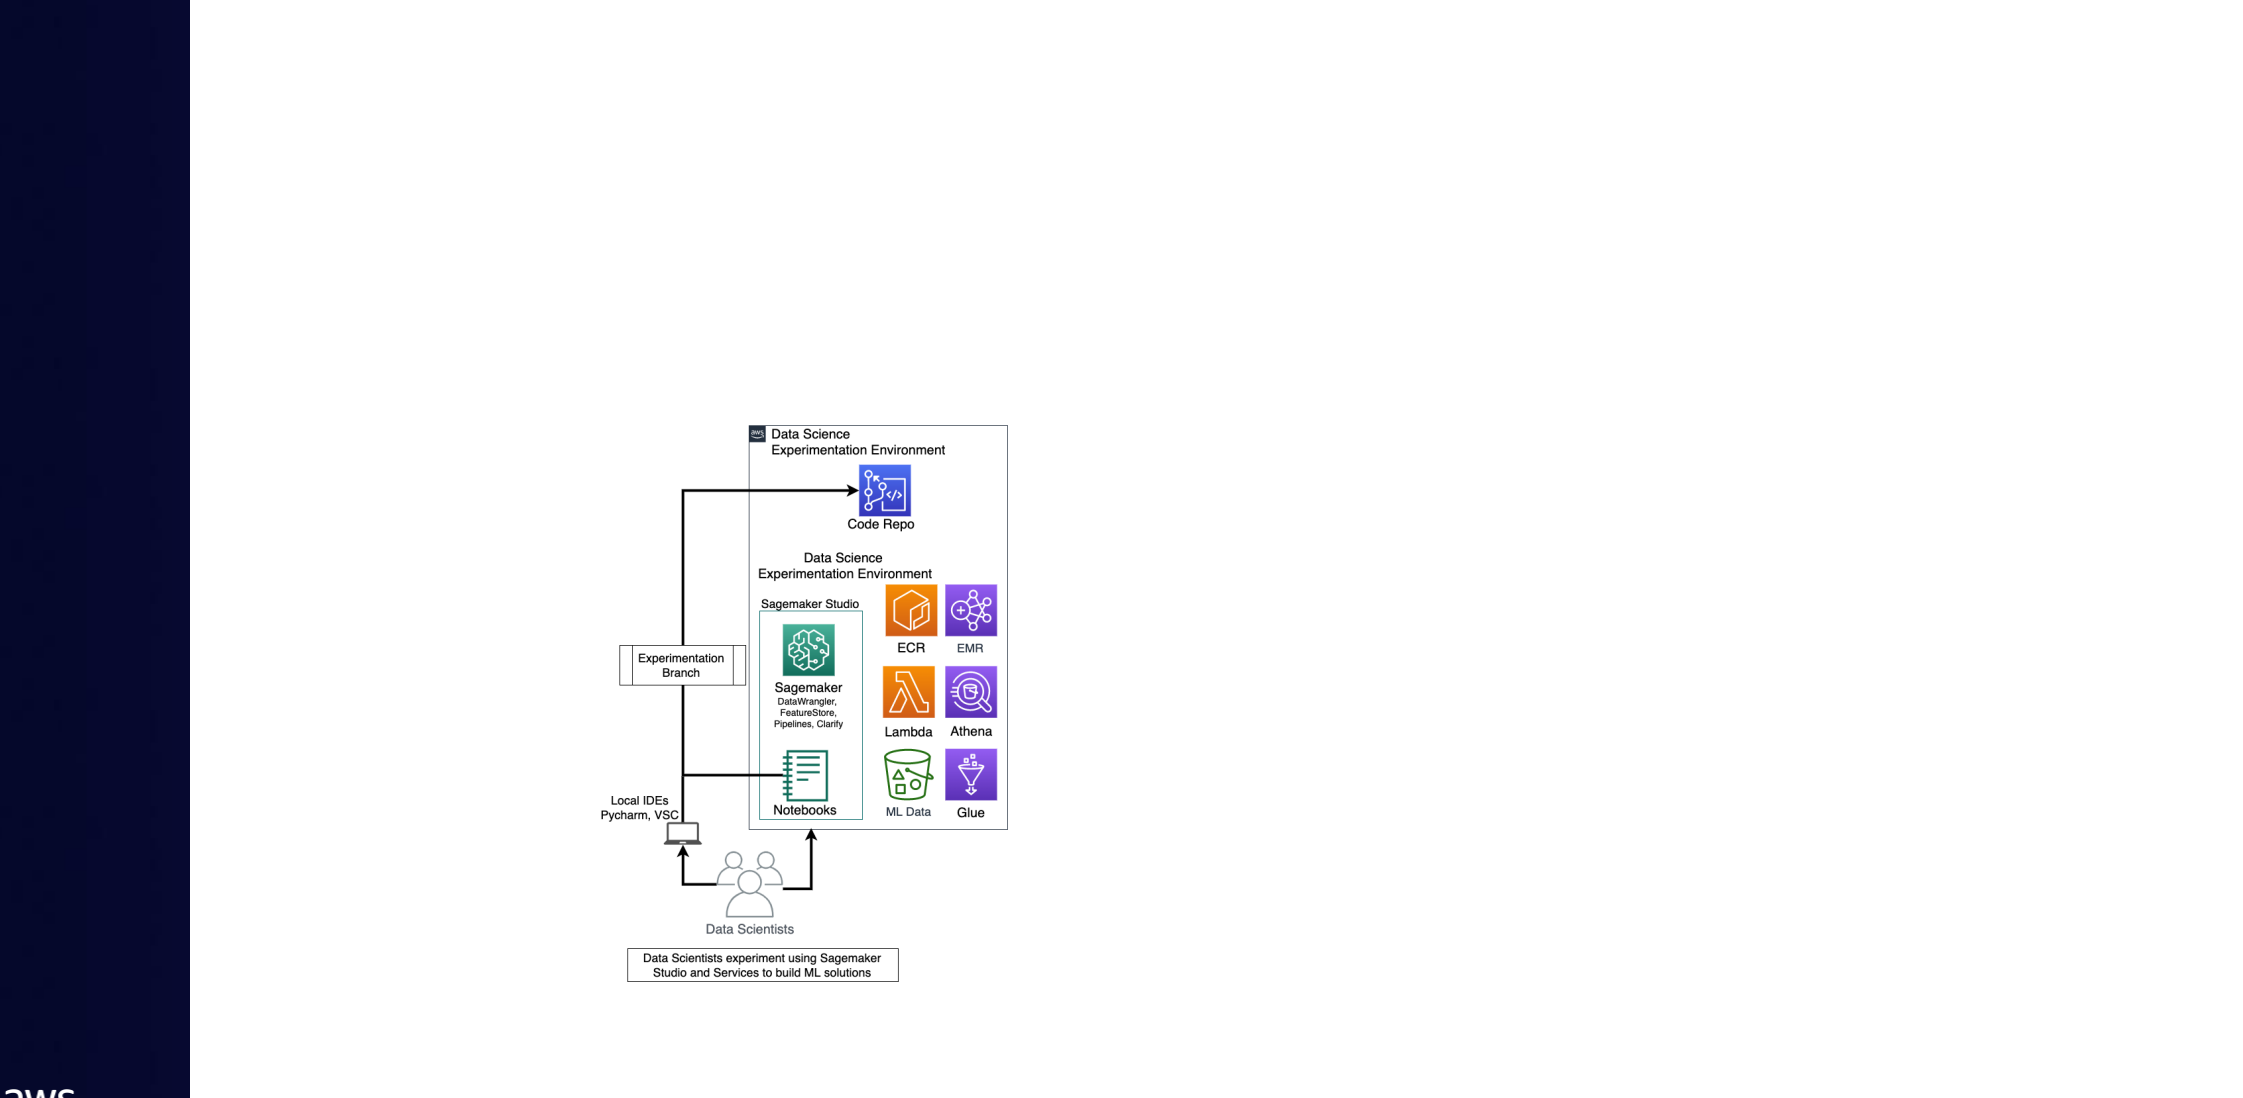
Data Science Experimentation Environment

Code Repo

Data Science Experimentation Environment

Sagemaker Studio

Sagemaker
DataWrangler, FeatureStore, Pipelines, Clarify

Notebooks

ECR

EMR

Lambda

Athena

ML Data

Glue

Experimentation Branch

Local IDEs Pycharm, VSC

Data Scientists

Data Scientists experiment using Sagemaker Studio and Services to build ML solutions

aws